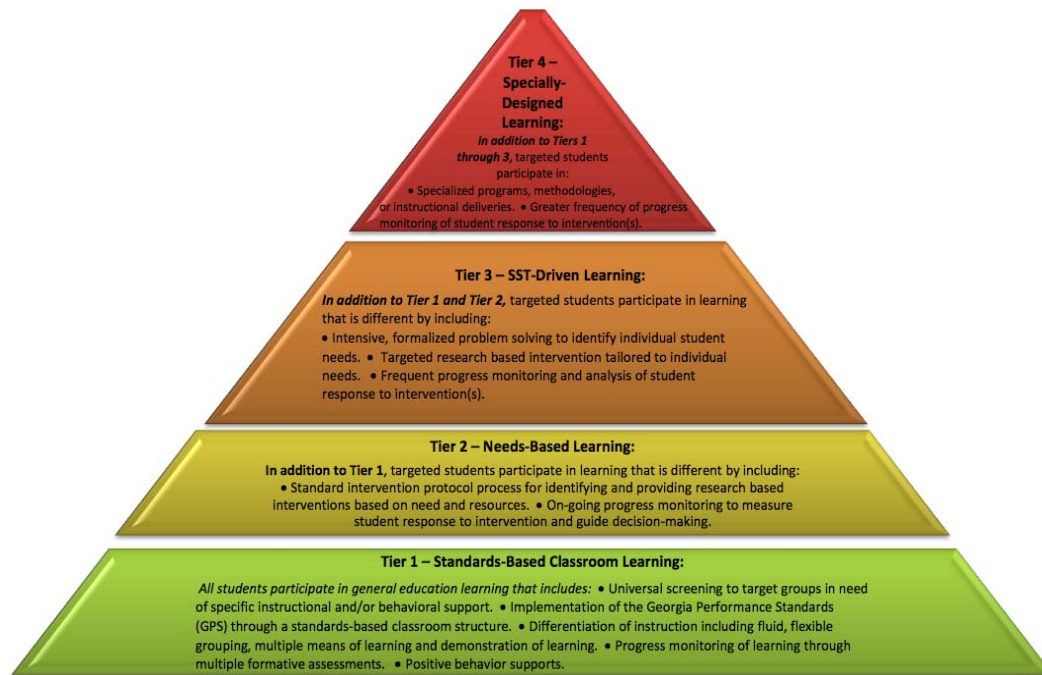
Tier 4 – Specially-Designed Learning:

*In addition to Tiers 1 through 3*, targeted students participate in:
• Specialized programs, methodologies, or instructional deliveries. • Greater frequency of progress monitoring of student response to intervention(s).

Tier 3 – SST-Driven Learning:

*In addition to Tier 1 and Tier 2,* targeted students participate in learning that is different by including:
• Intensive, formalized problem solving to identify individual student needs. • Targeted research based intervention tailored to individual needs. • Frequent progress monitoring and analysis of student response to intervention(s).

Tier 2 – Needs-Based Learning:

In addition to Tier 1, targeted students participate in learning that is different by including:
• Standard intervention protocol process for identifying and providing research based interventions based on need and resources. • On-going progress monitoring to measure student response to intervention and guide decision-making.

Tier 1 – Standards-Based Classroom Learning:

*All students participate in general education learning that includes:* • Universal screening to target groups in need of specific instructional and/or behavioral support. • Implementation of the Georgia Performance Standards (GPS) through a standards-based classroom structure. • Differentiation of instruction including fluid, flexible grouping, multiple means of learning and demonstration of learning. • Progress monitoring of learning through multiple formative assessments. • Positive behavior supports.